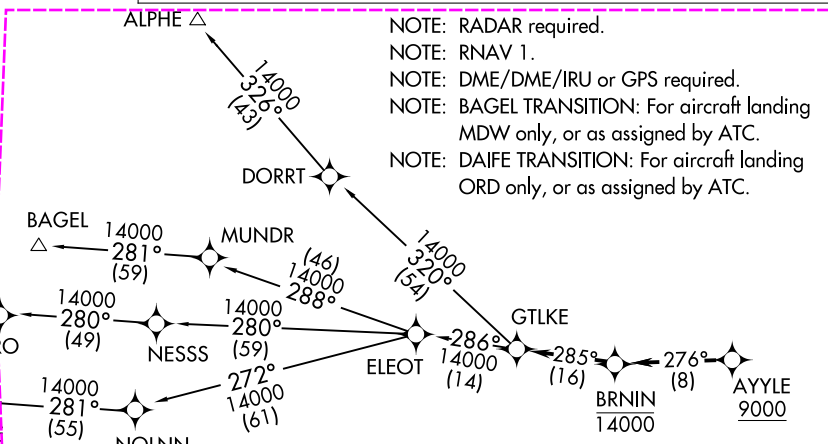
ALPHE
14000
326°
(43)

NOTE: RADAR required.
NOTE: RNAV 1.
NOTE: DME/DME/IRU or GPS required.
NOTE: BAGEL TRANSITION: For aircraft landing MDW only, or as assigned by ATC.
NOTE: DAIFE TRANSITION: For aircraft landing ORD only, or as assigned by ATC.

DORRT

BAGEL
14000
281°
(59)
MUNDR
(46)
14000
288°
14000
320°
(54)

14000
280°
(49)
O
NESSS
14000
280°
(59)
ELEOT
286°
14000
(14)
GTLKE
285°
(16)
BRNIN
14000
276°
(8)
AYYLE
9000

14000
281°
(55)
272°
14000
(61)
NOLNN